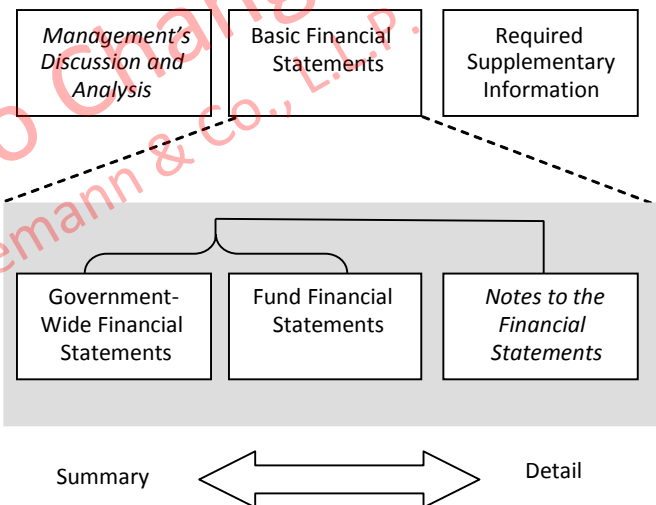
Management's Discussion and Analysis

Basic Financial Statements

Required Supplementary Information

Government-Wide Financial Statements

Fund Financial Statements

Notes to the Financial Statements

Summary

Detail

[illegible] Chan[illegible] emann & Co., L.L.P.